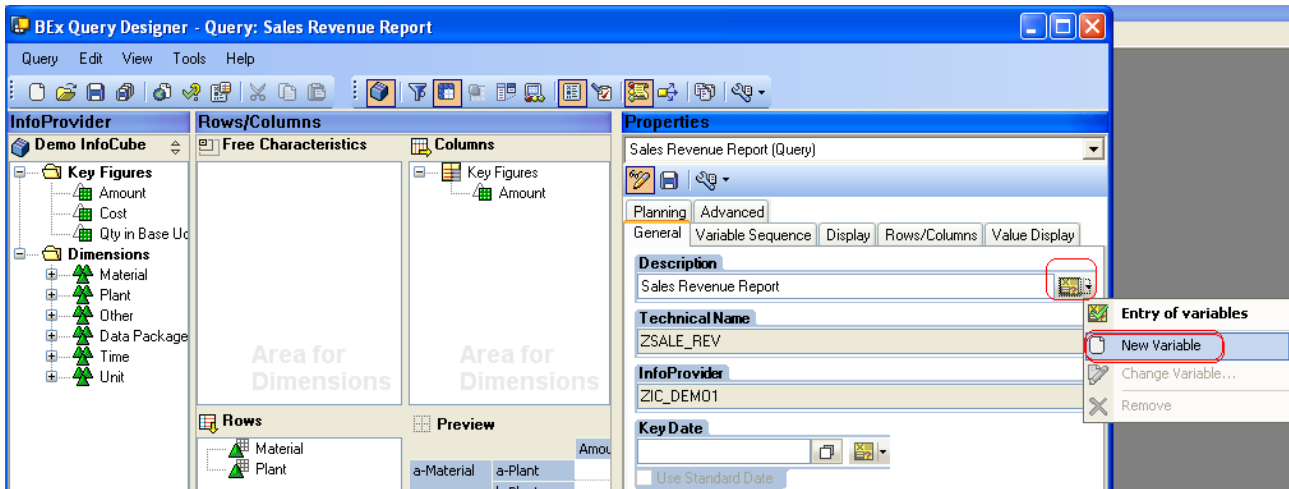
BEx Query Designer - Query: Sales Revenue Report

Query Edit View Tools Help

InfoProvider
Demo InfoCube
Key Figures
Amount
Cost
Qty in Base Uo
Dimensions
Material
Plant
Other
Data Package
Time
Unit

Rows/Columns
Free Characteristics
Area for Dimensions

Columns
Key Figures
Amount
Area for Dimensions

Rows
Material
Plant

Preview
Amou
a-Material
a-Plant

Properties
Sales Revenue Report (Query)
Planning
Advanced
General
Variable Sequence
Display
Rows/Columns
Value Display
Description
Sales Revenue Report
Technical Name
ZSALE_REV
InfoProvider
ZIC_DEMO1
Key Date
Use Standard Date

Entry of variables
New Variable
Change Variable...
Remove